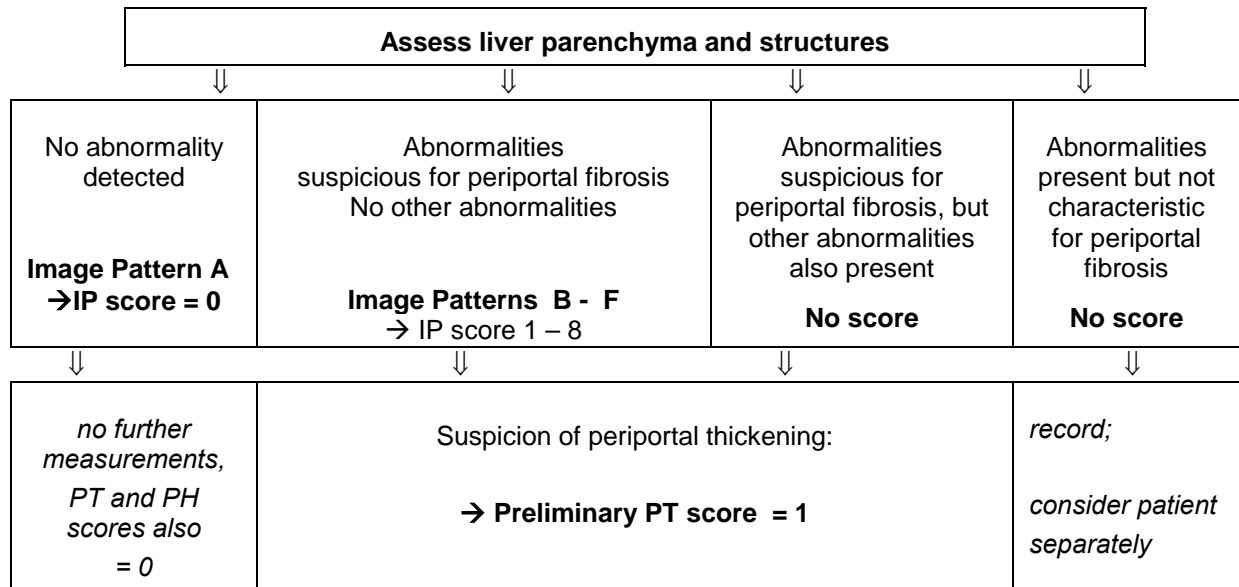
Assess liver parenchyma and structures

⇓ ⇓ ⇓ ⇓

| No abnormality detected<br><br>**Image Pattern A**<br>**→IP score = 0** | Abnormalities suspicious for periportal fibrosis<br>No other abnormalities<br><br>**Image Patterns B - F**<br>→ IP score 1 – 8 | Abnormalities suspicious for periportal fibrosis, but other abnormalities also present<br><br>**No score** | Abnormalities present but not characteristic for periportal fibrosis<br><br>**No score** |
|---|---|---|---|

⇓ ⇓ ⇓ ⇓

| *no further measurements, PT and PH scores also = 0* | Suspicion of periportal thickening:<br><br>→ **Preliminary PT score = 1** | *record;*<br><br>*consider patient separately* |
|---|---|---|